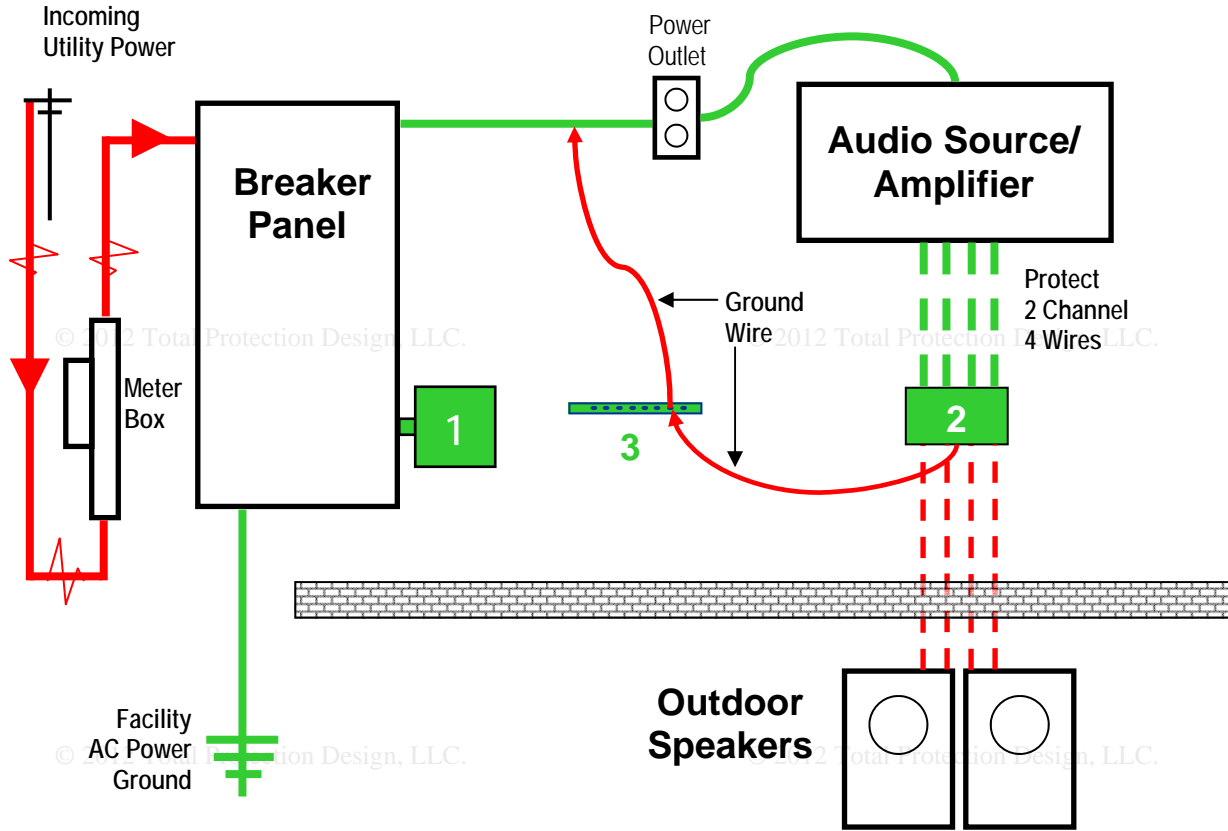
Incoming Utility Power

Power Outlet

Breaker Panel

Audio Source/ Amplifier

Protect 2 Channel 4 Wires

Ground Wire

© 2012 Total Protection Design, LLC.

© 2012 Total Protection Design, LLC.

Meter Box

1

3

2

Outdoor Speakers

Facility AC Power Ground

© 2012 Total Protection Design, LLC.

© 2012 Total Protection Design, LLC.